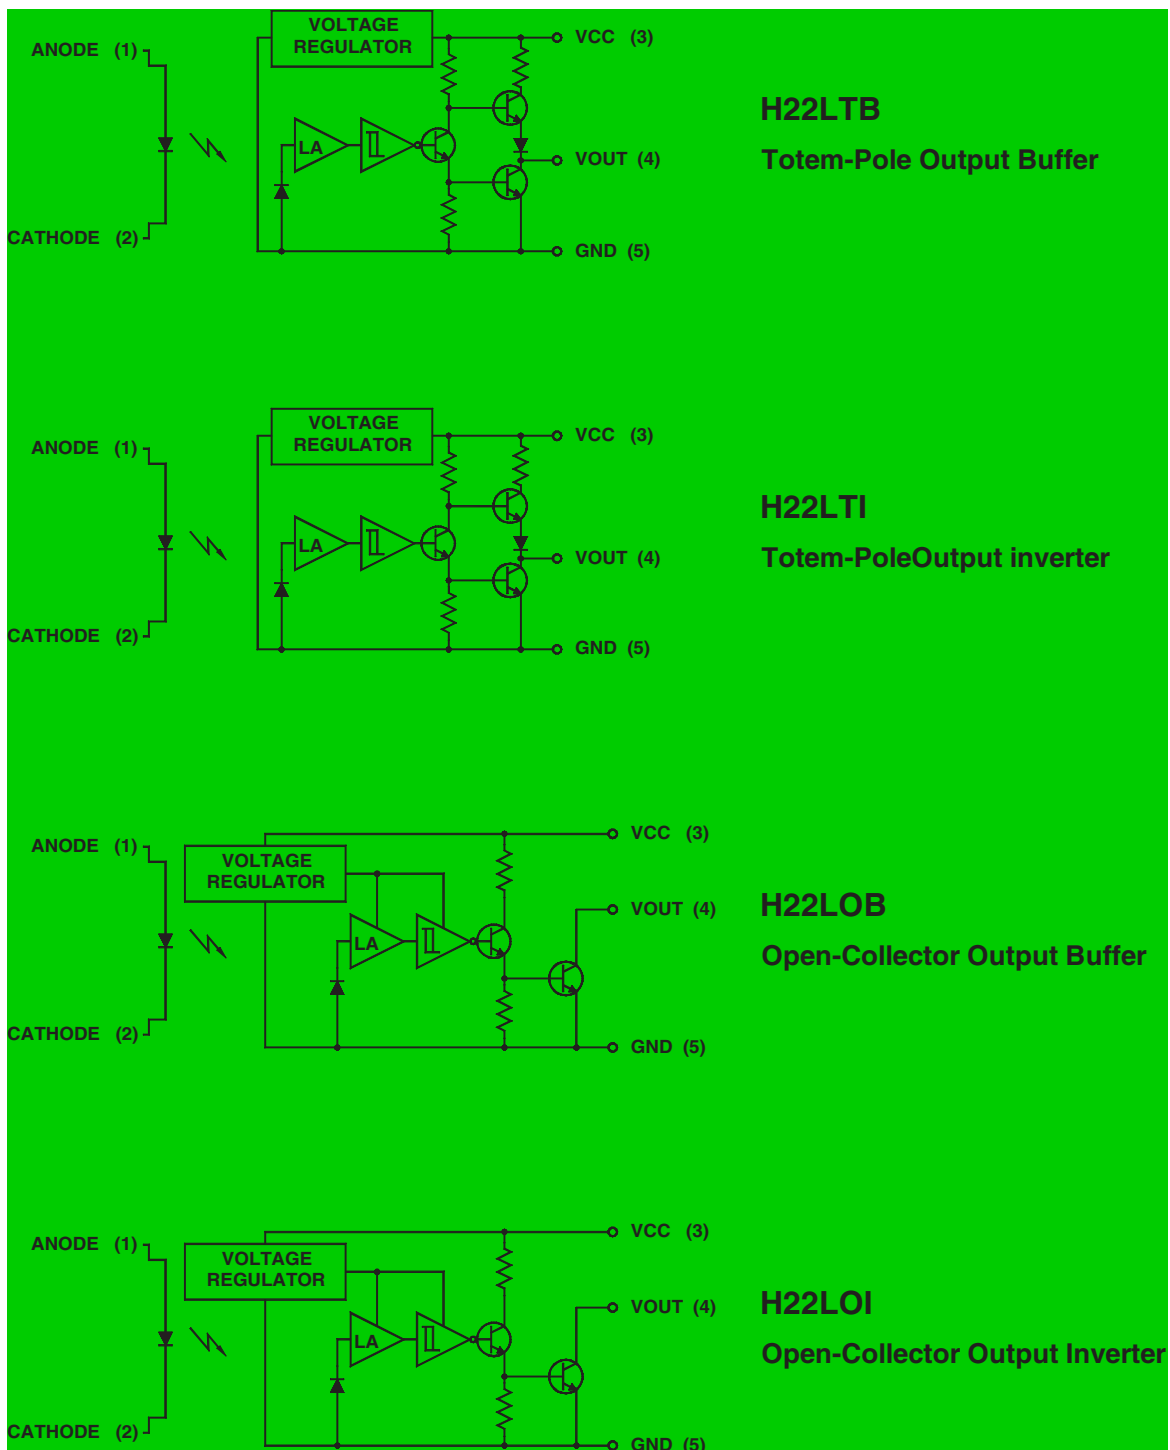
ANODE (1)
CATHODE (2)
VOLTAGE REGULATOR
LA
VCC (3)
VOUT (4)
GND (5)
H22LTB
Totem-Pole Output Buffer

ANODE (1)
CATHODE (2)
VOLTAGE REGULATOR
LA
VCC (3)
VOUT (4)
GND (5)
H22LTI
Totem-PoleOutput inverter

ANODE (1)
CATHODE (2)
VOLTAGE REGULATOR
LA
VCC (3)
VOUT (4)
GND (5)
H22LOB
Open-Collector Output Buffer

ANODE (1)
CATHODE (2)
VOLTAGE REGULATOR
LA
VCC (3)
VOUT (4)
GND (5)
H22LOI
Open-Collector Output Inverter